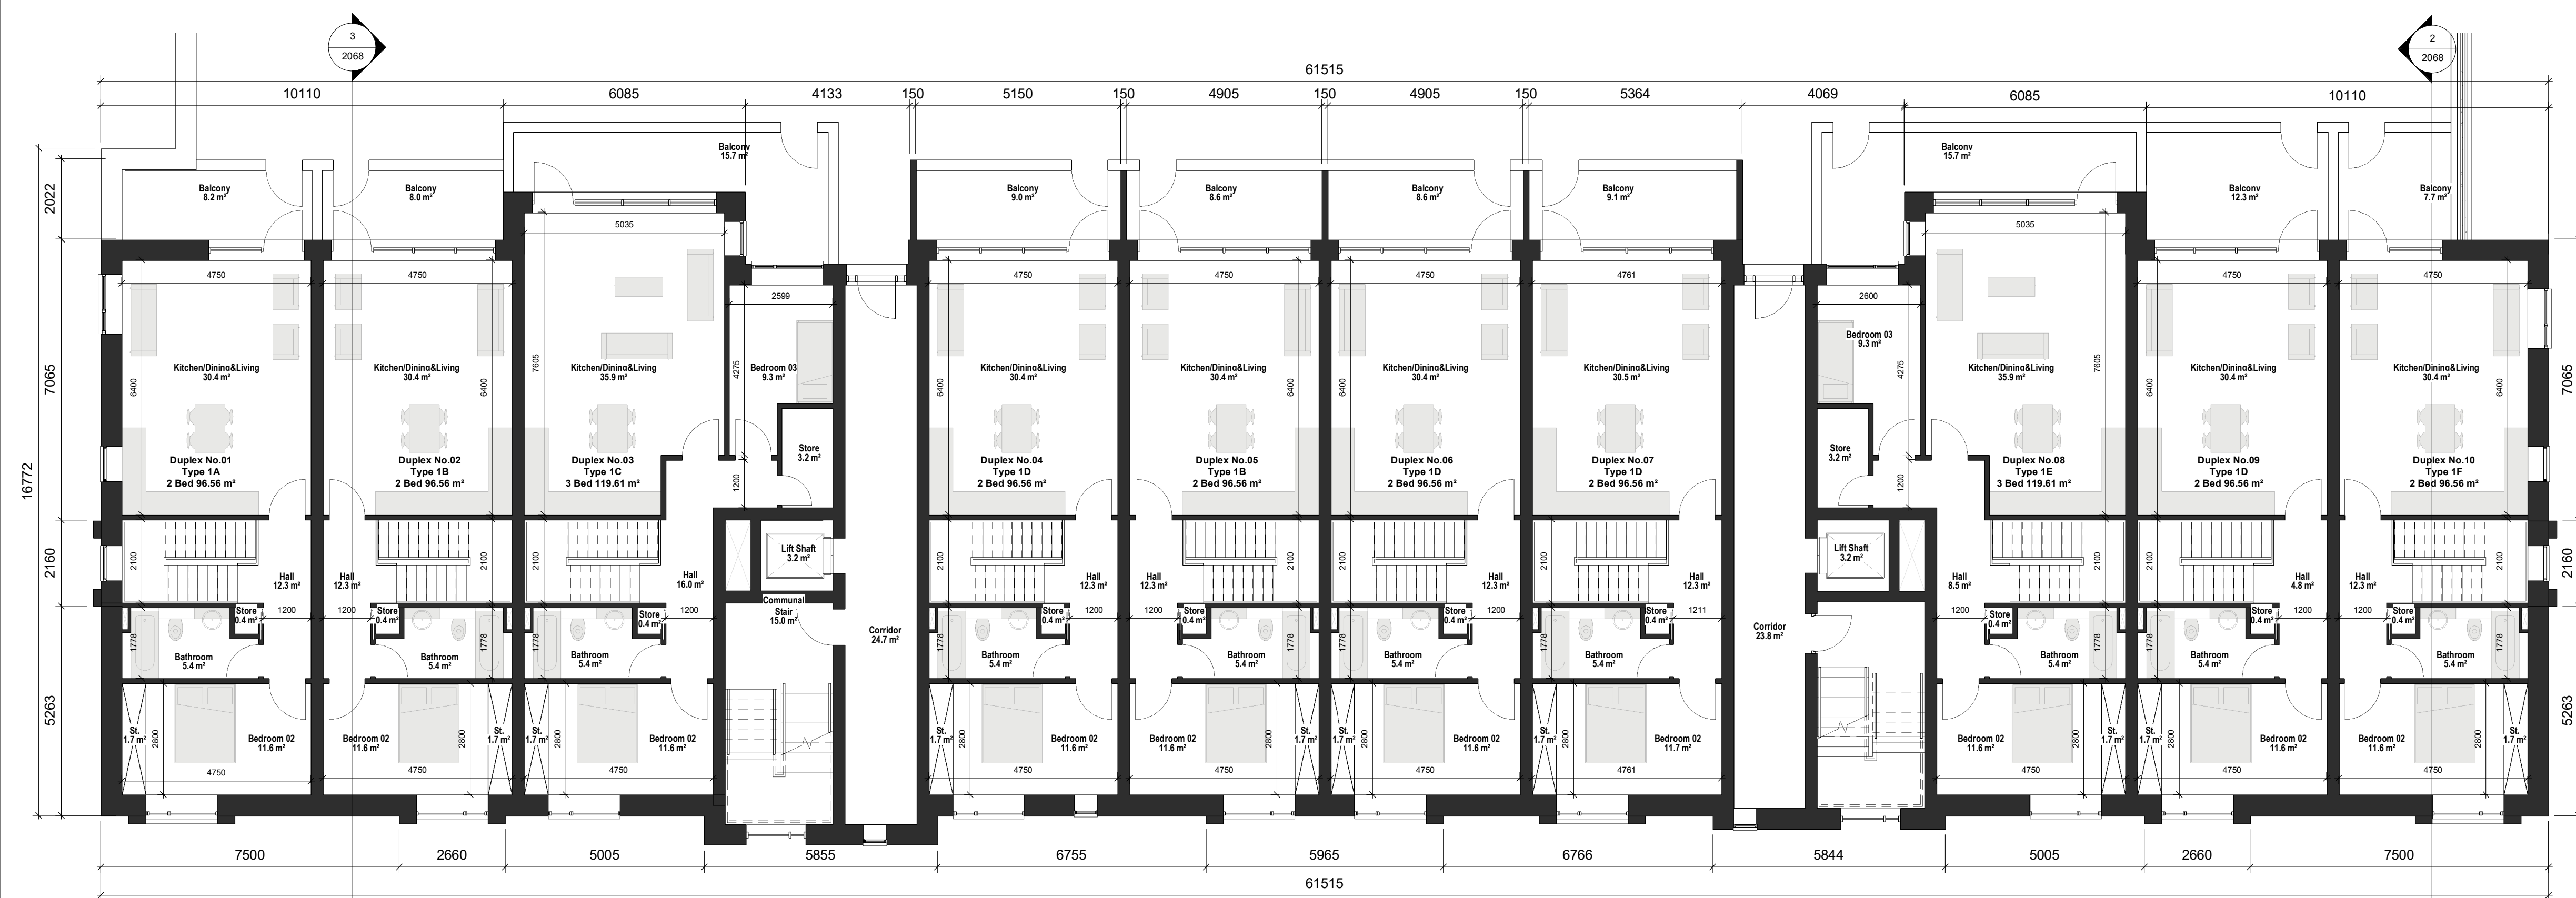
3
2068

2
2068

61515

10110 6085 4133 150 5150 150 4905 150 4905 150 5364 4069 6085 10110

2022
7065
16772
2160
5263

7065
2160
5263

Balcony
15.7 m²

Balcony
15.7 m²

Balcony
8.2 m²

Balcony
8.0 m²

Balcony
9.0 m²

Balcony
8.6 m²

Balcony
8.6 m²

Balcony
9.1 m²

Balcony
12.3 m²

Balcony
7.7 m²

5035
5035

4750 4750 4750 4750 4750 4761 4750 4750

2599
2600

Bedroom 03
9.3 m²

Bedroom 03
9.3 m²

4275
4275

7605
7605

6400

Kitchen/Dining&Living
30.4 m²

Kitchen/Dining&Living
30.4 m²

Kitchen/Dining&Living
35.9 m²

Kitchen/Dining&Living
30.4 m²

Kitchen/Dining&Living
30.4 m²

Kitchen/Dining&Living
30.4 m²

Kitchen/Dining&Living
30.5 m²

Kitchen/Dining&Living
35.9 m²

Kitchen/Dining&Living
30.4 m²

Kitchen/Dining&Living
30.4 m²

Store
3.2 m²

Store
3.2 m²

Duplex No.01
Type 1A
2 Bed 96.56 m²

Duplex No.02
Type 1B
2 Bed 96.56 m²

Duplex No.03
Type 1C
3 Bed 119.61 m²

Duplex No.04
Type 1D
2 Bed 96.56 m²

Duplex No.05
Type 1B
2 Bed 96.56 m²

Duplex No.06
Type 1D
2 Bed 96.56 m²

Duplex No.07
Type 1D
2 Bed 96.56 m²

Duplex No.08
Type 1E
3 Bed 119.61 m²

Duplex No.09
Type 1D
2 Bed 96.56 m²

Duplex No.10
Type 1F
2 Bed 96.56 m²

1200

Lift Shaft
3.2 m²

Lift Shaft
3.2 m²

2100

Hall
12.3 m²

Hall
12.3 m²

Hall
16.0 m²

Hall
12.3 m²

Hall
12.3 m²

Hall
12.3 m²

Hall
12.3 m²

Hall
8.5 m²

Hall
4.8 m²

Hall
12.3 m²

Communal
Stair
15.0 m²

Corridor
24.7 m²

Corridor
23.8 m²

Store
0.4 m²

1200 1211

1778

Bathroom
5.4 m²

St.
1.7 m²

2800

Bedroom 02
11.6 m²

Bedroom 02
11.7 m²

4750 4761

7500 2660 5005 5855 6755 5965 6766 5844 5005 2660 7500

61515